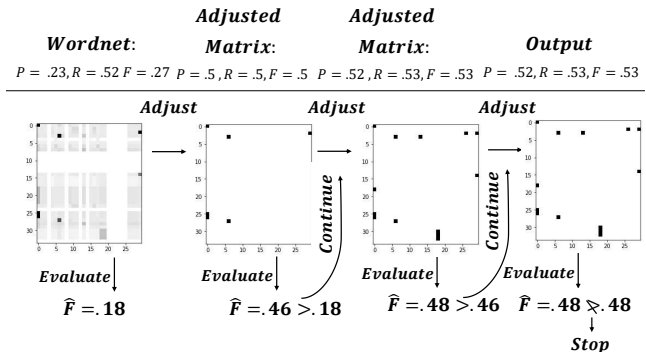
Wordnet:

$P = .23, R = .52\ F = .27$

Adjusted Matrix:

$P = .5\ , R = .5, F = .5$

Adjusted Matrix:

$P = .52\ , R = .53, F = .53$

Output

$P = .52, R = .53, F = .53$

Adjust

Adjust

Adjust

Continue

Continue

Evaluate

$\widehat{F} = .18$

Evaluate

$\widehat{F} = .46 > .18$

Evaluate

$\widehat{F} = .48 > .46$

Evaluate

$\widehat{F} = .48 \ngtr .48$

Stop